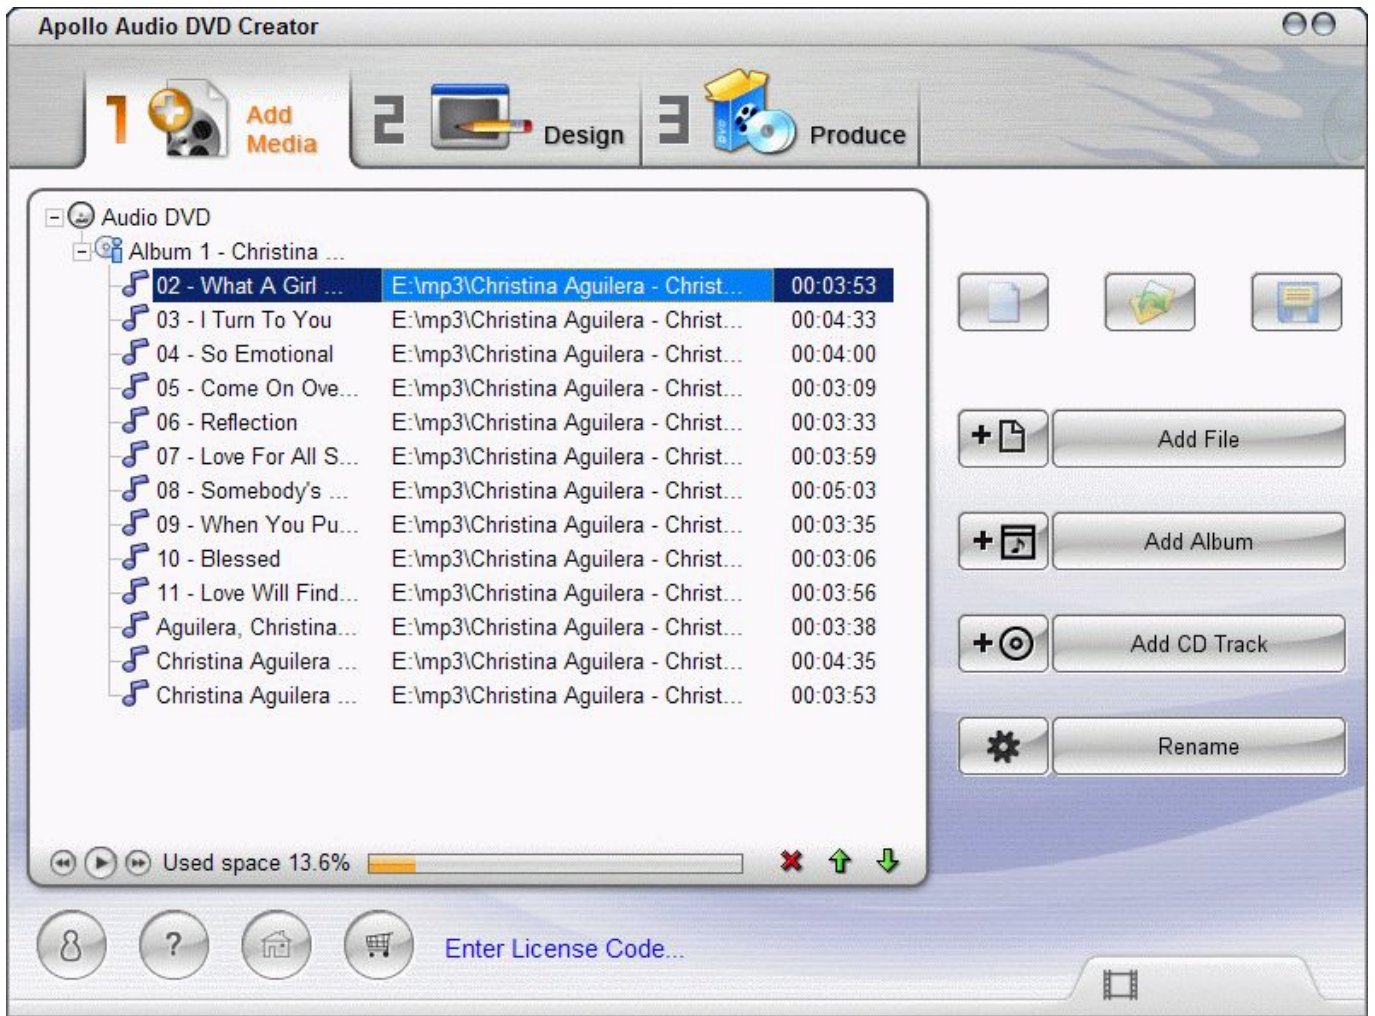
Apollo Audio DVD Creator

1 Add Media
2 Design
3 Produce

Audio DVD
Album 1 - Christina ...

| | | |
|---|---|---|
| 02 - What A Girl ... | E:\mp3\Christina Aguilera - Christ... | 00:03:53 |
| 03 - I Turn To You | E:\mp3\Christina Aguilera - Christ... | 00:04:33 |
| 04 - So Emotional | E:\mp3\Christina Aguilera - Christ... | 00:04:00 |
| 05 - Come On Ove... | E:\mp3\Christina Aguilera - Christ... | 00:03:09 |
| 06 - Reflection | E:\mp3\Christina Aguilera - Christ... | 00:03:33 |
| 07 - Love For All S... | E:\mp3\Christina Aguilera - Christ... | 00:03:59 |
| 08 - Somebody's ... | E:\mp3\Christina Aguilera - Christ... | 00:05:03 |
| 09 - When You Pu... | E:\mp3\Christina Aguilera - Christ... | 00:03:35 |
| 10 - Blessed | E:\mp3\Christina Aguilera - Christ... | 00:03:06 |
| 11 - Love Will Find... | E:\mp3\Christina Aguilera - Christ... | 00:03:56 |
| Aguilera, Christina... | E:\mp3\Christina Aguilera - Christ... | 00:03:38 |
| Christina Aguilera ... | E:\mp3\Christina Aguilera - Christ... | 00:04:35 |
| Christina Aguilera ... | E:\mp3\Christina Aguilera - Christ... | 00:03:53 |

Used space 13.6%

Add File
Add Album
Add CD Track
Rename

Enter License Code...